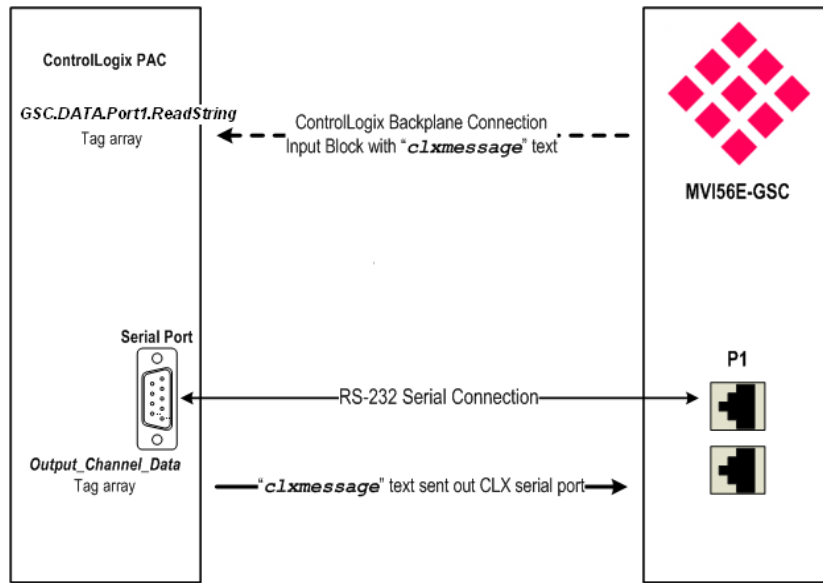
ControlLogix PAC

GSC.DATA.Port1.ReadString
Tag array

ControlLogix Backplane Connection
Input Block with "clxmessage" text

MVI56E-GSC

Serial Port

P1

RS-232 Serial Connection

Output_Channel_Data
Tag array

"clxmessage" text sent out CLX serial port